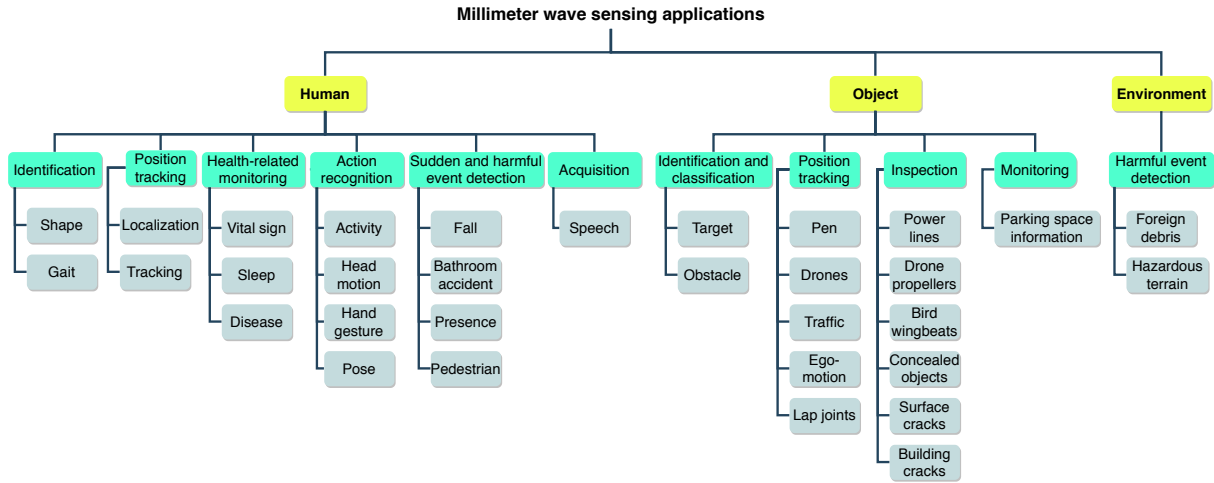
Millimeter wave sensing applications

Human

Identification
Shape
Gait

Position tracking
Localization
Tracking

Health-related monitoring
Vital sign
Sleep
Disease

Action recognition
Activity
Head motion
Hand gesture
Pose

Sudden and harmful event detection
Fall
Bathroom accident
Presence
Pedestrian

Acquisition
Speech

Object

Identification and classification
Target
Obstacle

Position tracking
Pen
Drones
Traffic
Ego-motion
Lap joints

Inspection
Power lines
Drone propellers
Bird wingbeats
Concealed objects
Surface cracks
Building cracks

Monitoring
Parking space information

Environment

Harmful event detection
Foreign debris
Hazardous terrain